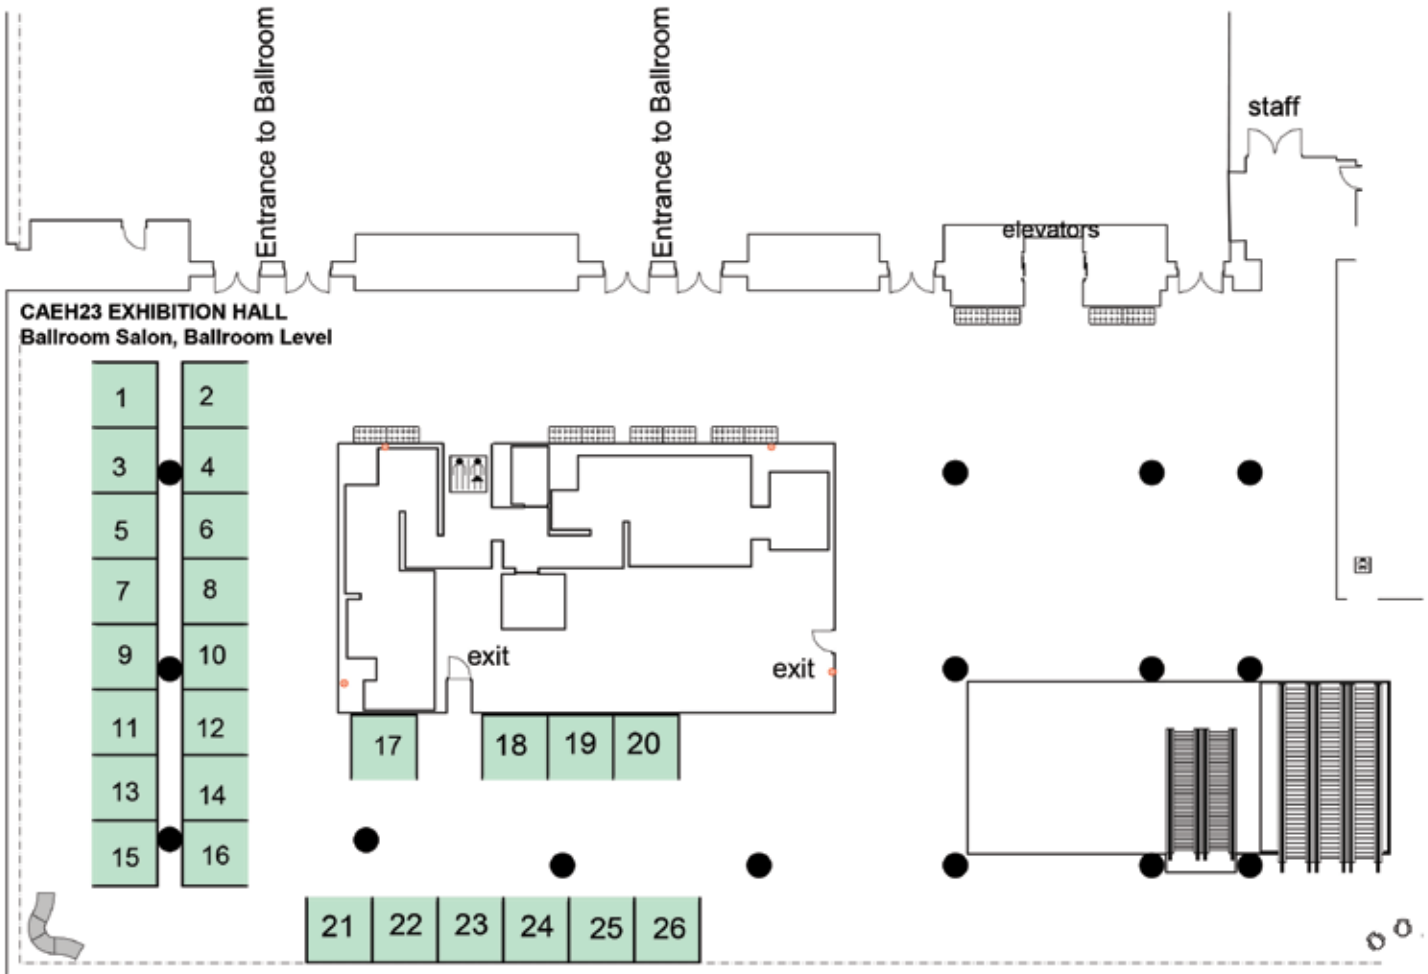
Entrance to Ballroom

Entrance to Ballroom

staff

elevators

CAEH23 EXHIBITION HALL
Ballroom Salon, Ballroom Level

| 1 | 2 |
|---|---|
| 3 | 4 |
| 5 | 6 |
| 7 | 8 |
| 9 | 10 |
| 11 | 12 |
| 13 | 14 |
| 15 | 16 |

exit

exit

17

18 19 20

21 22 23 24 25 26